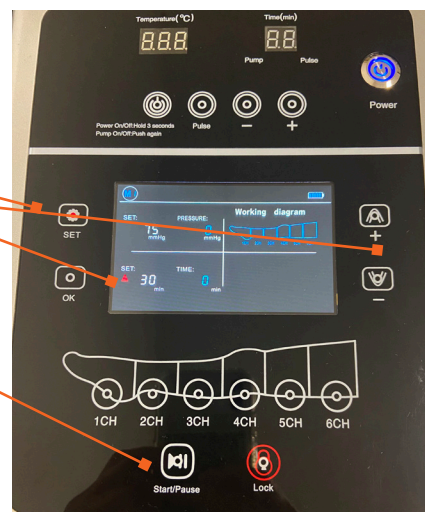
Temperature(℃)

Time(min)

Pump

Pulse

Power

Power On/Off:Hold 3 seconds
Pump On/Off:Push again

Pulse

−

+

SET

OK

SET:

75
mmHg

PRESSURE:

0
mmHg

Working diagram

SET:

30
min

TIME:

0
min

+

−

1CH

2CH

3CH

4CH

5CH

6CH

Start/Pause

Lock